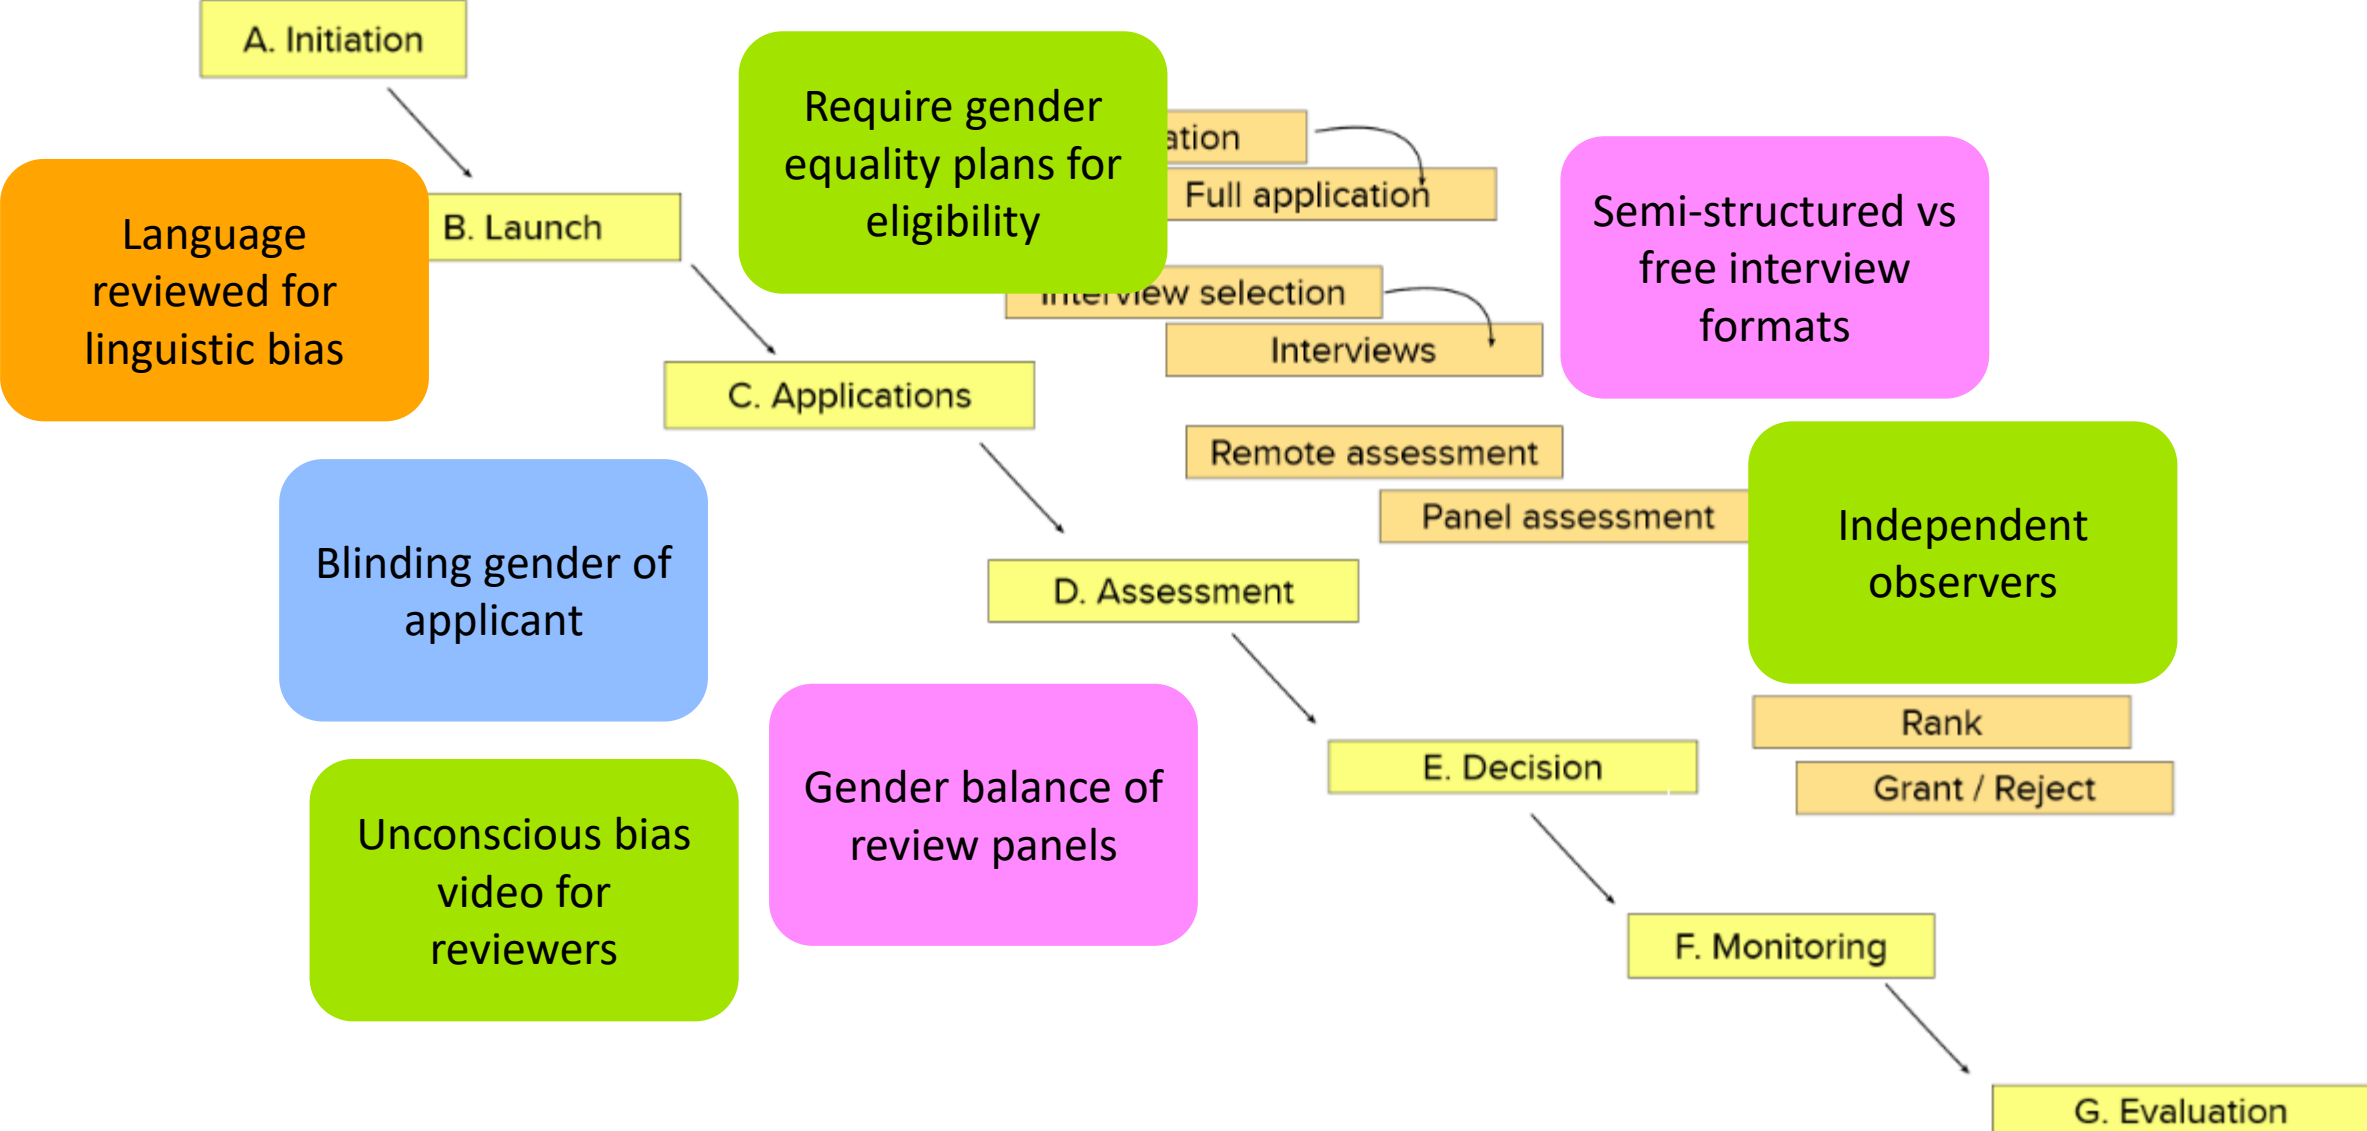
A. Initiation

Require gender equality plans for eligibility

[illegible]ation

Full application

Semi-structured vs free interview formats

Language reviewed for linguistic bias

B. Launch

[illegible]ew selection

Interviews

C. Applications

Remote assessment

Panel assessment

Independent observers

Blinding gender of applicant

D. Assessment

Rank

Grant / Reject

Gender balance of review panels

E. Decision

Unconscious bias video for reviewers

F. Monitoring

G. Evaluation